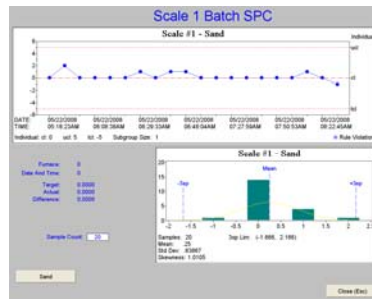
Scale 1 Batch SPC

Scale #1 - Sand

Individual

ucl

cl

lcl

6
4
2
0
-2
-4
-6

DATE: 05/22/2008 05/22/2008 05/22/2008 05/22/2008 05/22/2008 05/22/2008 05/22/2008
TIME: 05:18:23AM 06:08:38AM 06:28:03AM 06:48:04AM 07:27:59AM 07:50:53AM 08:22:45AM

Individual: cl: 0 ucl: 5 lcl: -5 Subgroup Size: 1

Rule Violation

Furnace: 0
Date And Time: 0

Target: 0.0000
Actual: 0.0000
Difference: 0.0000

Sample Count: 25

Scale #1 - Sand

20
15
10
5
0

-3sp

Mean

+3sp

-2 -1.5 -1 -0.5 0 0.5 1 1.5 2 2.5

Samples: 20
Mean: .25
Std Dev: .83667
Skewness: 1.0105

3sp Lim: (-1.666, 2.166)

Sand

Close (Esc)